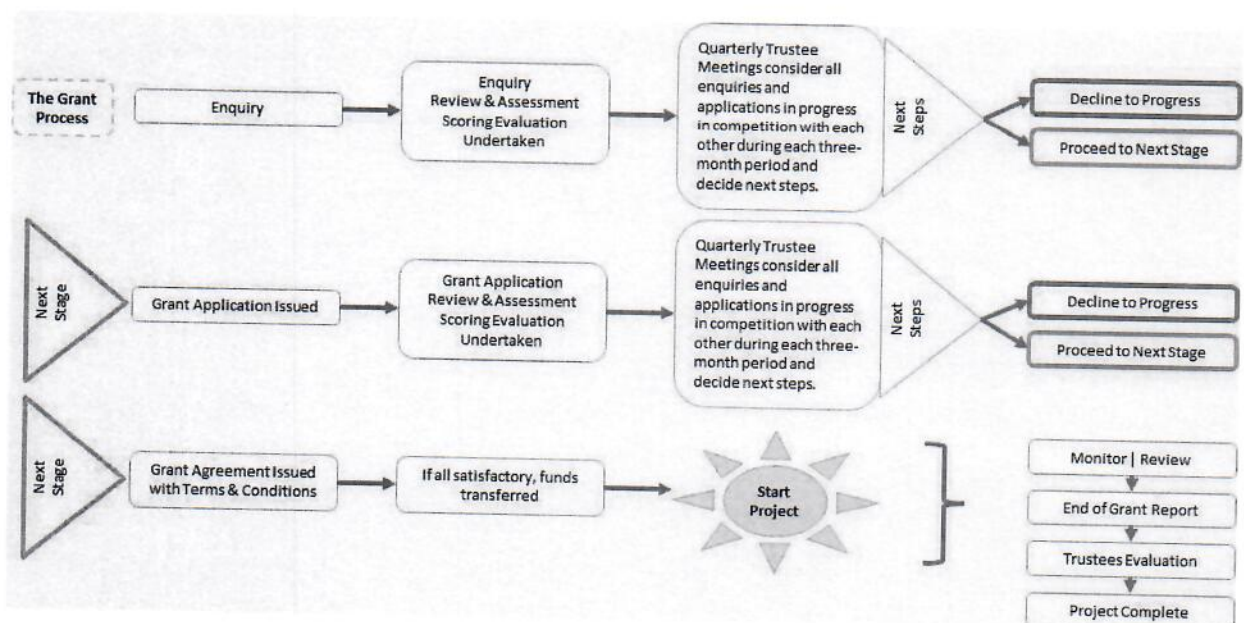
The Grant Process

Enquiry

Enquiry Review & Assessment Scoring Evaluation Undertaken

Quarterly Trustee Meetings consider all enquiries and applications in progress in competition with each other during each three-month period and decide next steps.

Next Steps

Decline to Progress

Proceed to Next Stage

Next Stage

Grant Application Issued

Grant Application Review & Assessment Scoring Evaluation Undertaken

Quarterly Trustee Meetings consider all enquiries and applications in progress in competition with each other during each three-month period and decide next steps.

Next Steps

Decline to Progress

Proceed to Next Stage

Next Stage

Grant Agreement Issued with Terms & Conditions

If all satisfactory, funds transferred

Start Project

Monitor | Review

End of Grant Report

Trustees Evaluation

Project Complete